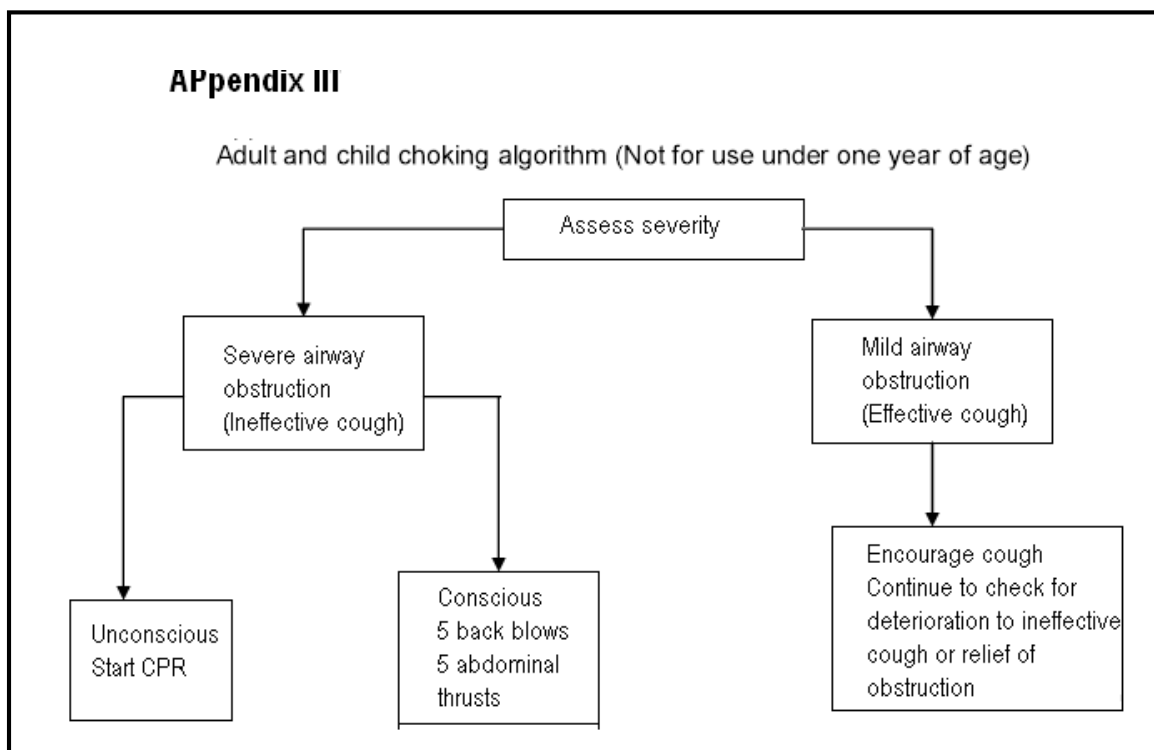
APpendix III

Adult and child choking algorithm (Not for use under one year of age)

Assess severity

Severe airway obstruction (Ineffective cough)

Mild airway obstruction (Effective cough)

Unconscious
Start CPR

Conscious
5 back blows
5 abdominal thrusts

Encourage cough
Continue to check for deterioration to ineffective cough or relief of obstruction